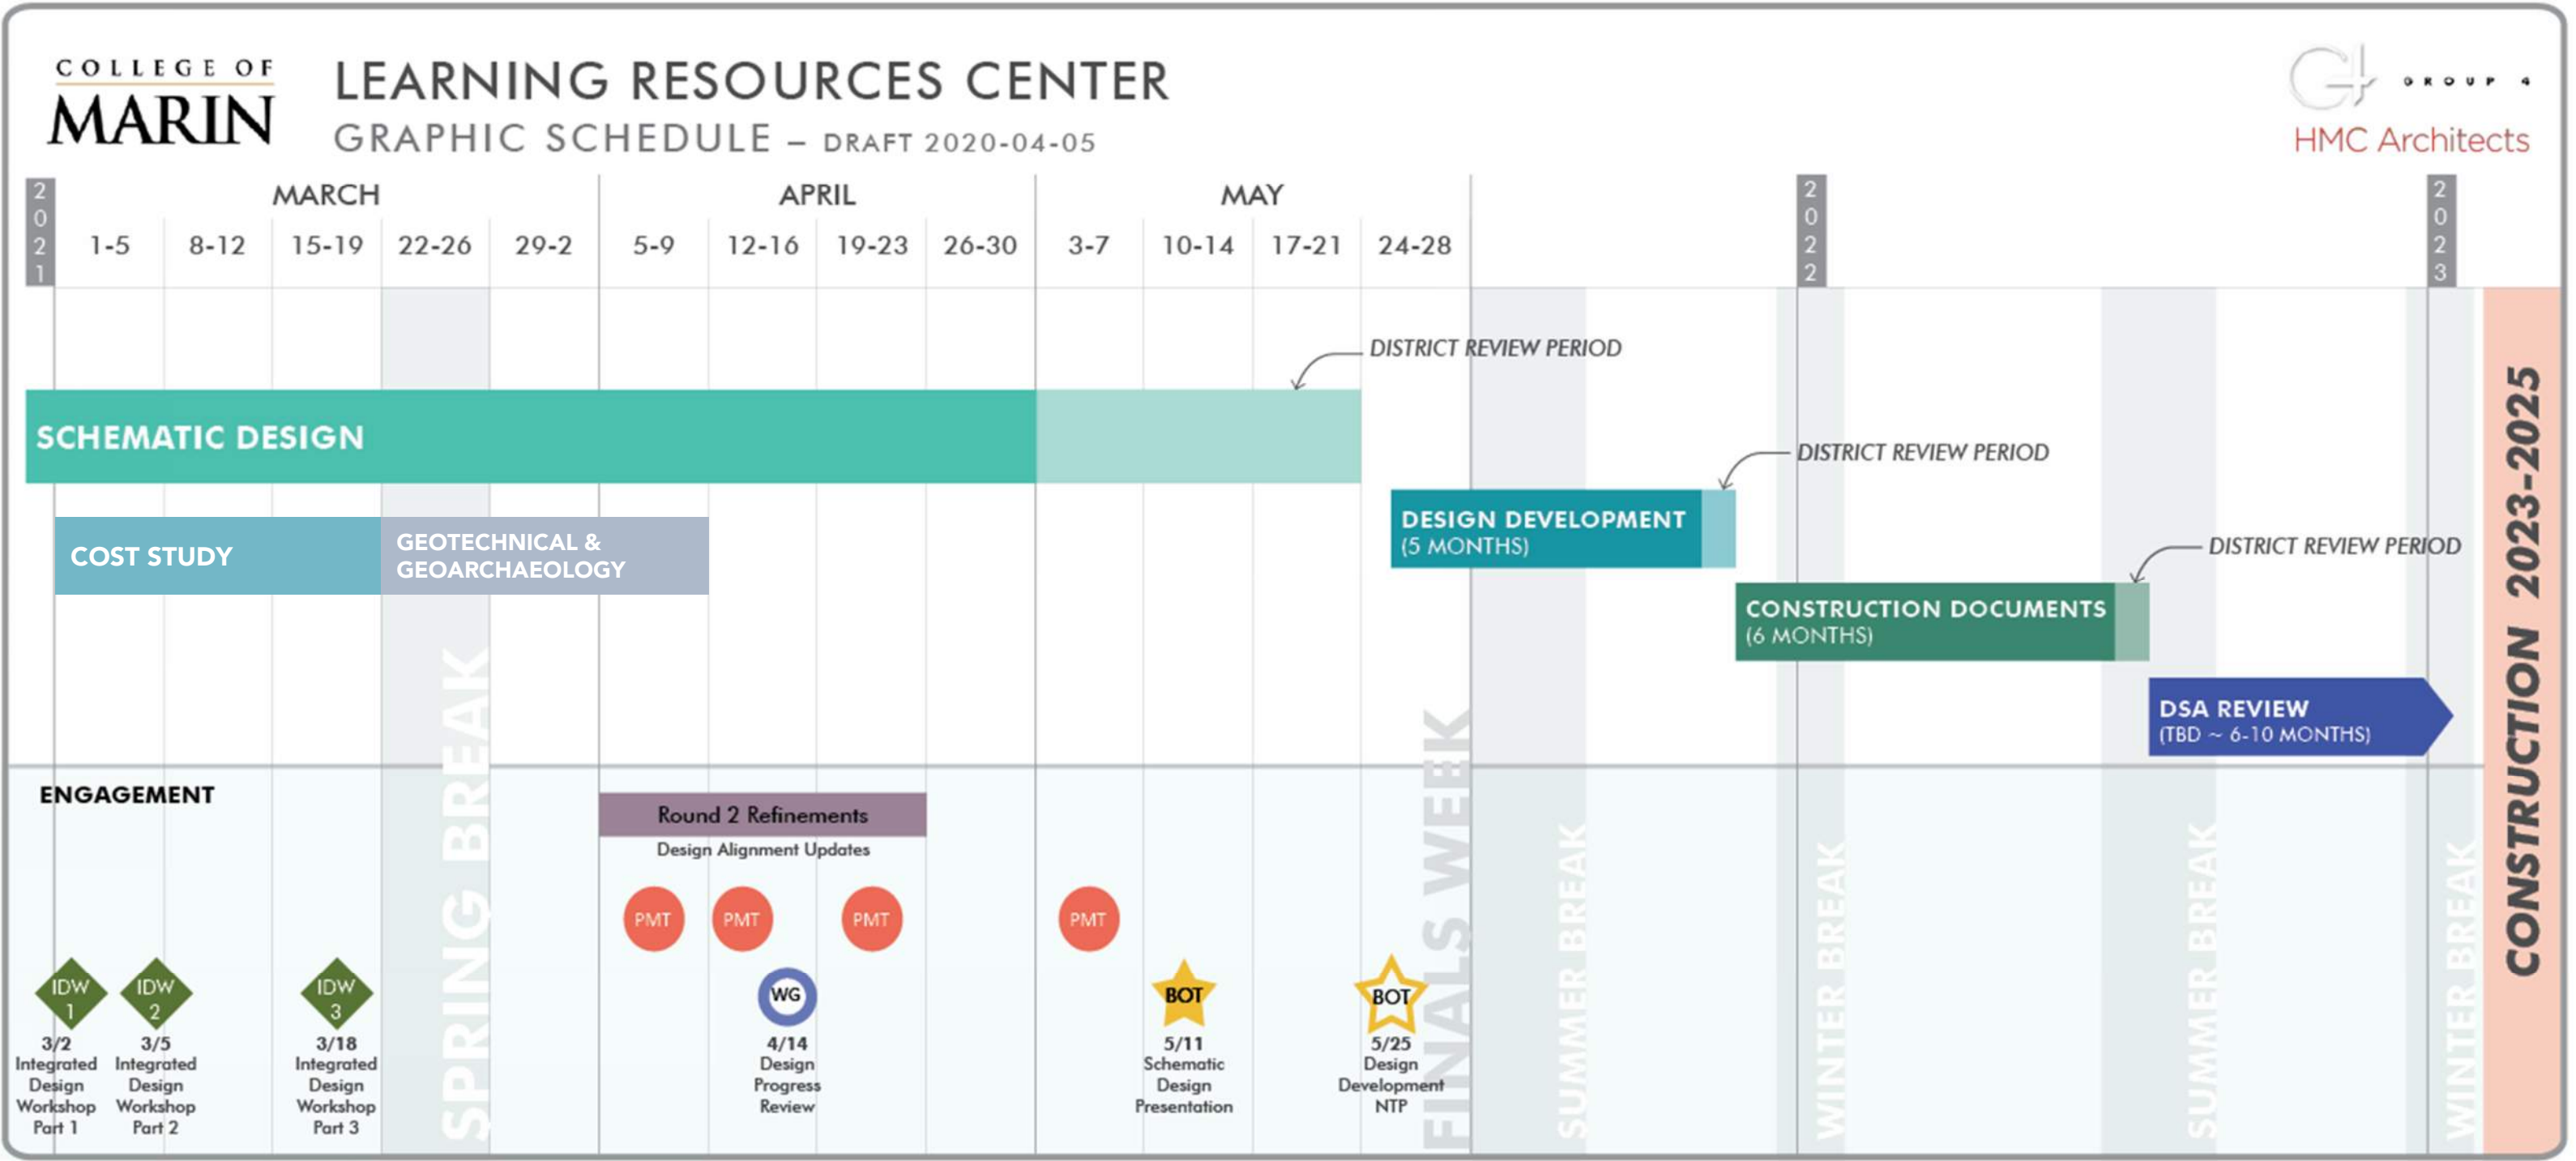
COLLEGE OF MARIN

LEARNING RESOURCES CENTER
GRAPHIC SCHEDULE – DRAFT 2020-04-05

GROUP 4
HMC Architects

2021

| MARCH | | | | | APRIL | | | | MAY | | | |
|---|---|---|---|---|---|---|---|---|---|---|---|---|
| 1-5 | 8-12 | 15-19 | 22-26 | 29-2 | 5-9 | 12-16 | 19-23 | 26-30 | 3-7 | 10-14 | 17-21 | 24-28 |

2022

2023

DISTRICT REVIEW PERIOD

SCHEMATIC DESIGN

DISTRICT REVIEW PERIOD

COST STUDY

GEOTECHNICAL & GEOARCHAEOLOGY

DESIGN DEVELOPMENT (5 MONTHS)

DISTRICT REVIEW PERIOD

CONSTRUCTION DOCUMENTS (6 MONTHS)

DSA REVIEW (TBD ~ 6-10 MONTHS)

CONSTRUCTION 2023-2025

SPRING BREAK

FINALS WEEK

SUMMER BREAK

WINTER BREAK

SUMMER BREAK

WINTER BREAK

ENGAGEMENT

Round 2 Refinements

Design Alignment Updates

PMT PMT PMT PMT

IDW 1
3/2 Integrated Design Workshop Part 1

IDW 2
3/5 Integrated Design Workshop Part 2

IDW 3
3/18 Integrated Design Workshop Part 3

WG
4/14 Design Progress Review

BOT
5/11 Schematic Design Presentation

BOT
5/25 Design Development NTP